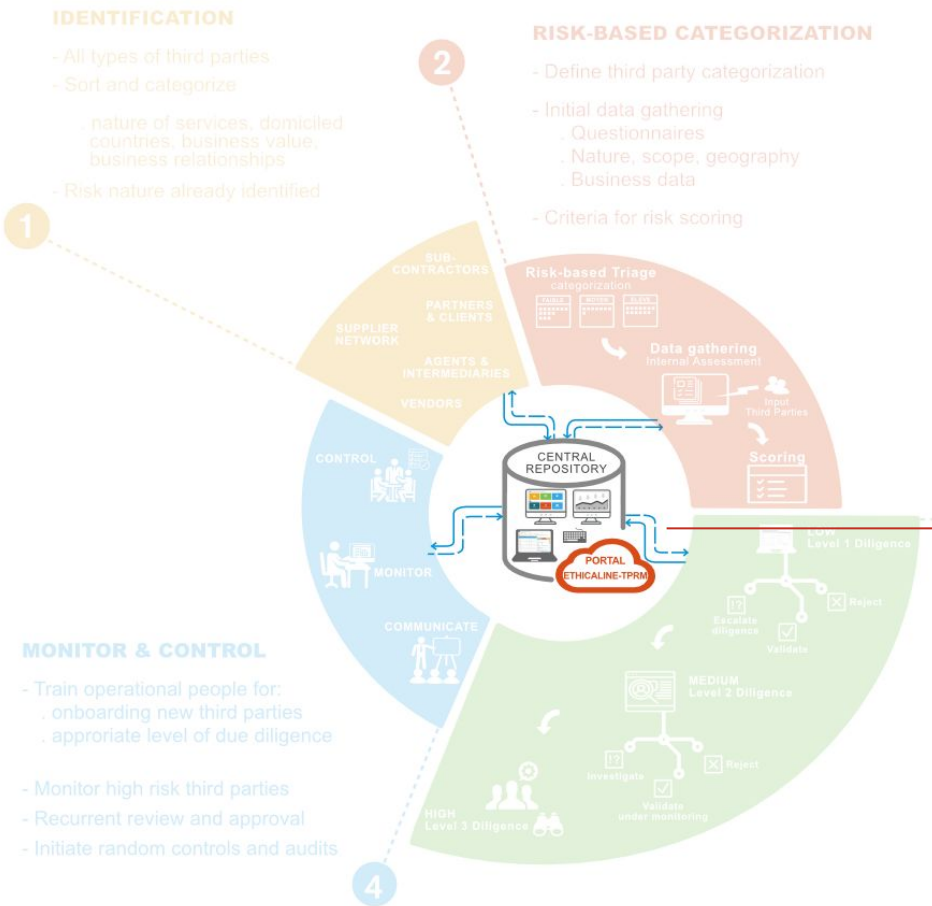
IDENTIFICATION

- All types of third parties
- Sort and categorize

nature of services, domiciled countries, business value, business relationships

- Risk nature already identified

1

2

RISK-BASED CATEGORIZATION

- Define third party categorization
- Initial data gathering
. Questionnaires
. Nature, scope, geography
. Business data
- Criteria for risk scoring

SUB-CONTRACTORS
PARTNERS & CLIENTS
SUPPLIER NETWORK
AGENTS & INTERMEDIARIES
VENDORS

Risk-based Triage
categorization

Data gathering
Internal Assessment

Input Third Parties

Scoring

CONTROL

CENTRAL REPOSITORY

MONITOR

PORTAL ETHICALINE-TPRM

LOW
Level 1 Diligence

Escalate diligence
Reject
Validate

COMMUNICATE

MONITOR & CONTROL

- Train operational people for:
. onboarding new third parties
. approriate level of due diligence

- Monitor high risk third parties
- Recurrent review and approval
- Initiate random controls and audits

MEDIUM
Level 2 Diligence

Investigate
Reject
Validate under monitoring

HIGH
Level 3 Diligence

4